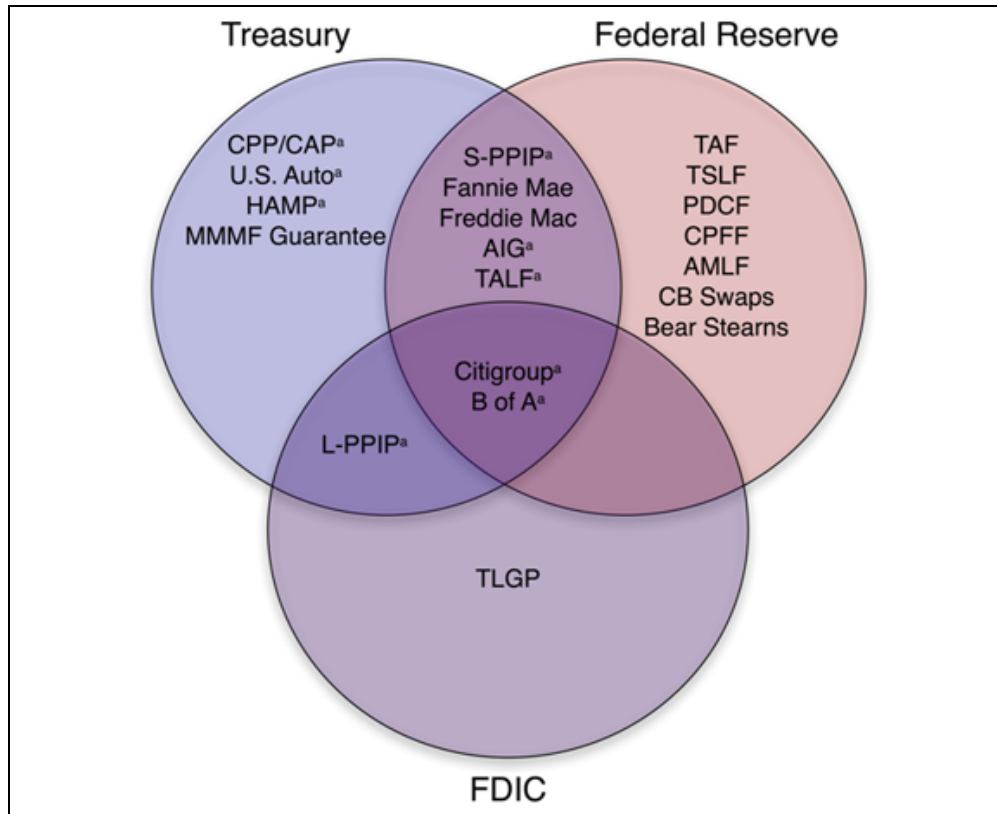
Treasury

Federal Reserve

CPP/CAP$^{a}$
U.S. Auto$^{a}$
HAMP$^{a}$
MMMF Guarantee

S-PPIP$^{a}$
Fannie Mae
Freddie Mac
AIG$^{a}$
TALF$^{a}$

TAF
TSLF
PDCF
CPFF
AMLF
CB Swaps
Bear Stearns

Citigroup$^{a}$
B of A$^{a}$

L-PPIP$^{a}$

TLGP

FDIC